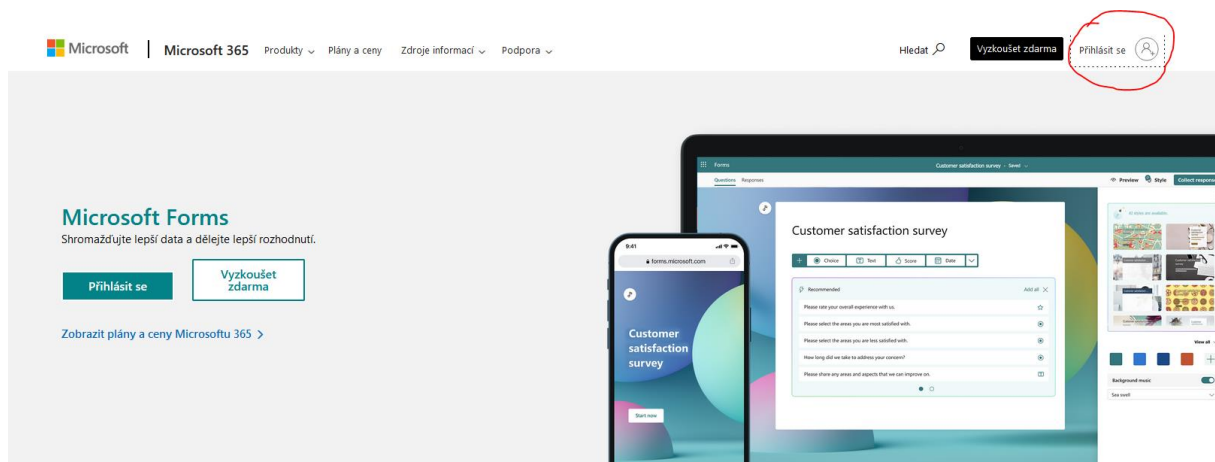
Microsoft | Microsoft 365 Produkty ⌄ Plány a ceny Zdroje informací ⌄ Podpora ⌄

Hledat

Vyzkoušet zdarma

Přihlásit se

Microsoft Forms
Shromažďujte lepší data a dělejte lepší rozhodnutí.

Přihlásit se

Vyzkoušet zdarma

Zobrazit plány a ceny Microsoftu 365 >

Forms

Customer satisfaction survey · Saved

Questions Responses

Preview Style Collect responses

Customer satisfaction survey

Choice Text Score Date

Recommended

Add all

Please rate your overall experience with us.

Please select the areas you are most satisfied with.

Please select the areas you are less satisfied with.

How long did we take to address your concern?

Please share any areas and aspects that we can improve on.

View all

Background music

Sea swell

9:41

forms.microsoft.com

Customer satisfaction survey

Start now